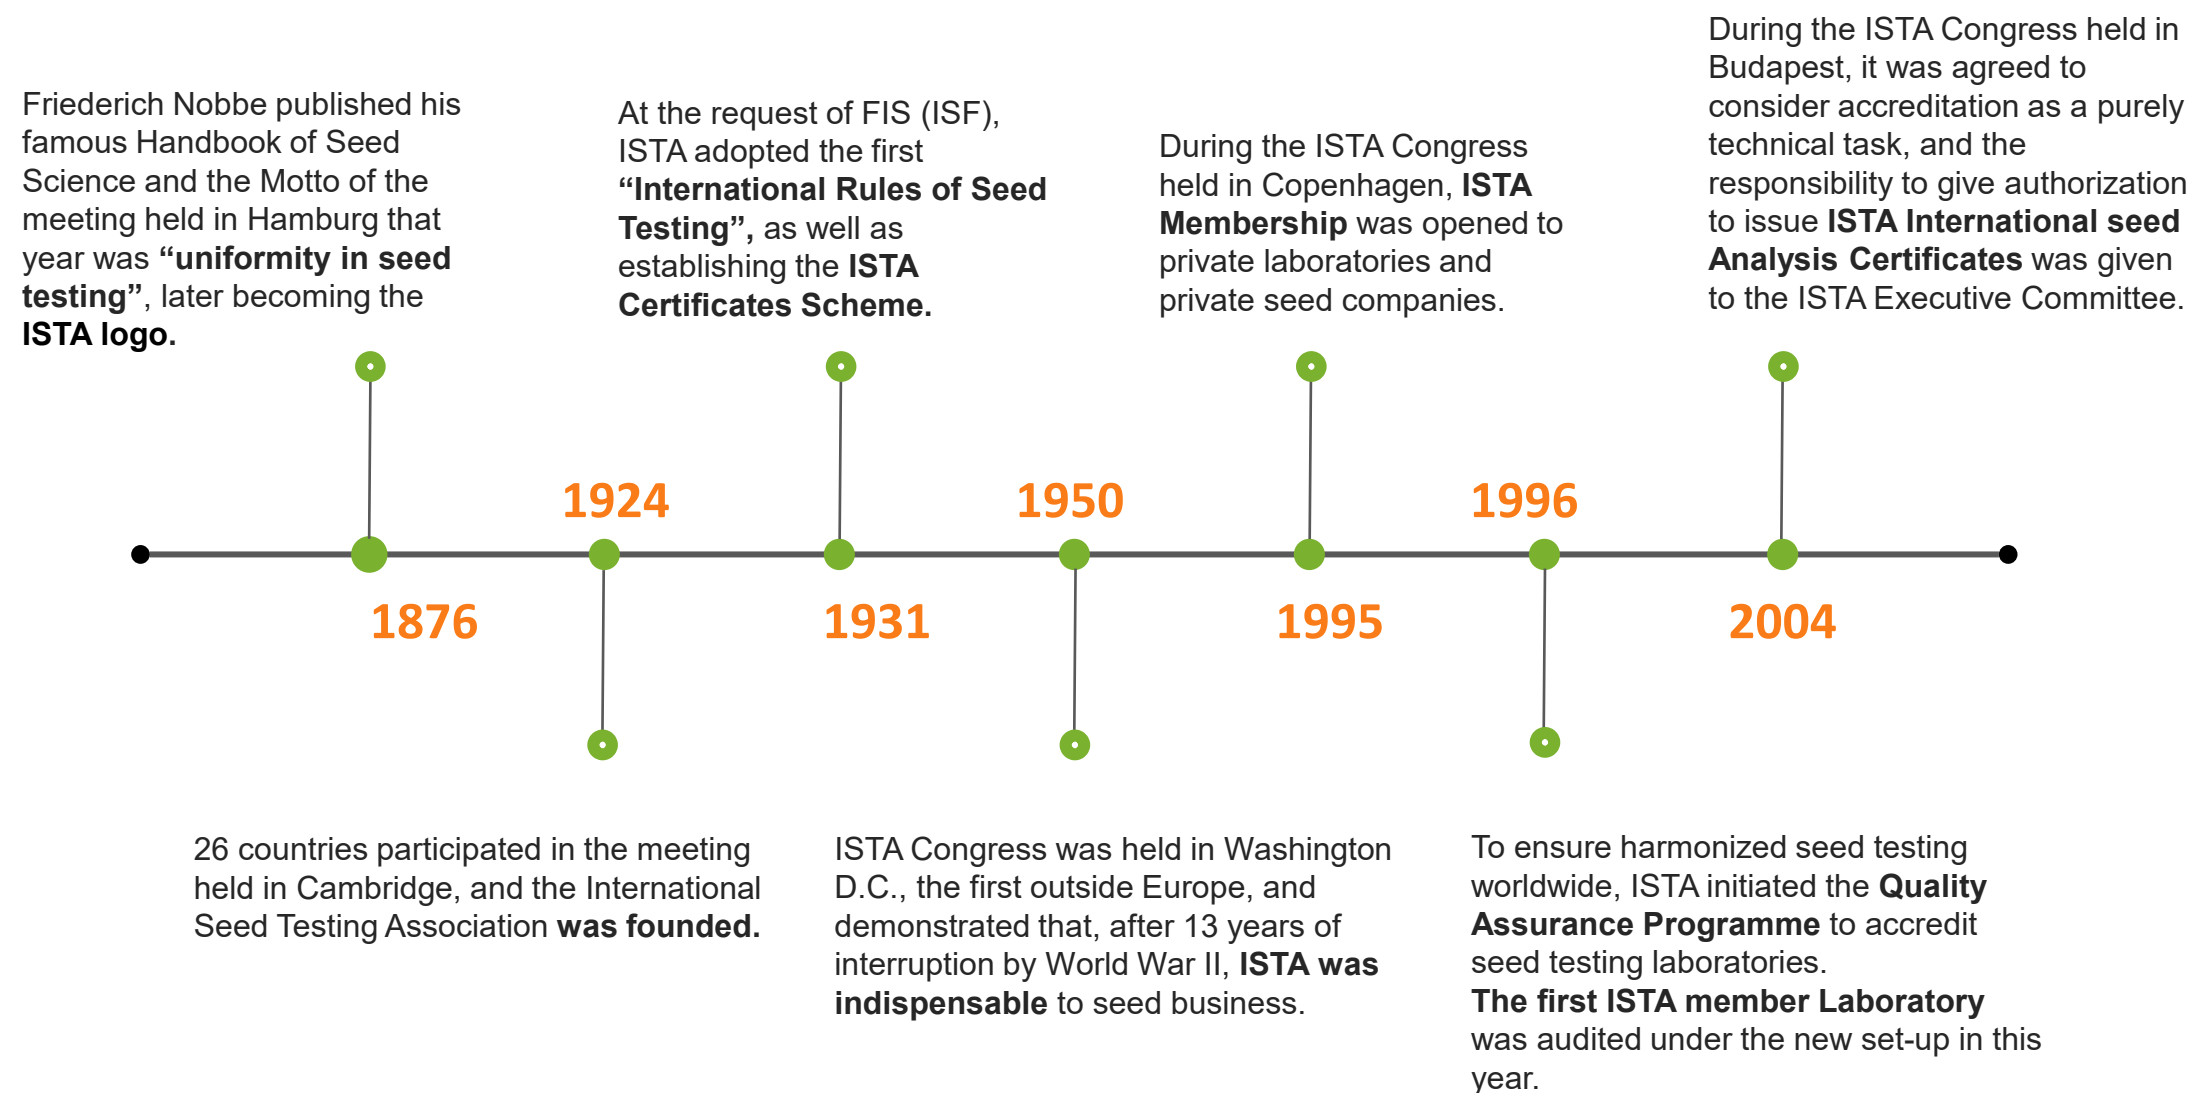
Friederich Nobbe published his famous Handbook of Seed Science and the Motto of the meeting held in Hamburg that year was "uniformity in seed testing", later becoming the ISTA logo.

1876

1924

26 countries participated in the meeting held in Cambridge, and the International Seed Testing Association was founded.

At the request of FIS (ISF), ISTA adopted the first "International Rules of Seed Testing", as well as establishing the ISTA Certificates Scheme.

1931

1950

ISTA Congress was held in Washington D.C., the first outside Europe, and demonstrated that, after 13 years of interruption by World War II, ISTA was indispensable to seed business.

During the ISTA Congress held in Copenhagen, ISTA Membership was opened to private laboratories and private seed companies.

1995

1996

To ensure harmonized seed testing worldwide, ISTA initiated the Quality Assurance Programme to accredit seed testing laboratories.
The first ISTA member Laboratory was audited under the new set-up in this year.

During the ISTA Congress held in Budapest, it was agreed to consider accreditation as a purely technical task, and the responsibility to give authorization to issue ISTA International seed Analysis Certificates was given to the ISTA Executive Committee.

2004